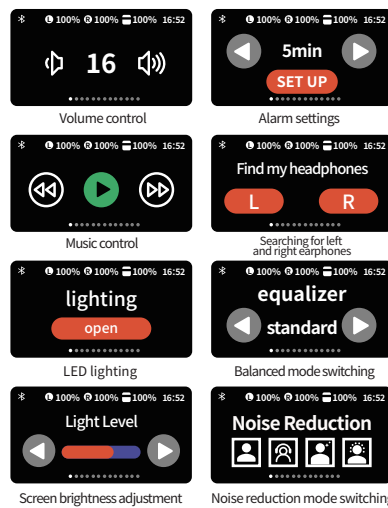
L 100% R 100% 100% 16:52
16
Volume control

L 100% R 100% 100% 16:52
5min
SET UP
Alarm settings

L 100% R 100% 100% 16:52
Music control

L 100% R 100% 100% 16:52
Find my headphones
L R
Searching for left and right earphones

L 100% R 100% 100% 16:52
lighting
open
LED lighting

L 100% R 100% 100% 16:52
equalizer
standard
Balanced mode switching

L 100% R 100% 100% 16:52
Light Level
Screen brightness adjustment

L 100% R 100% 100% 16:52
Noise Reduction
Noise reduction mode switching